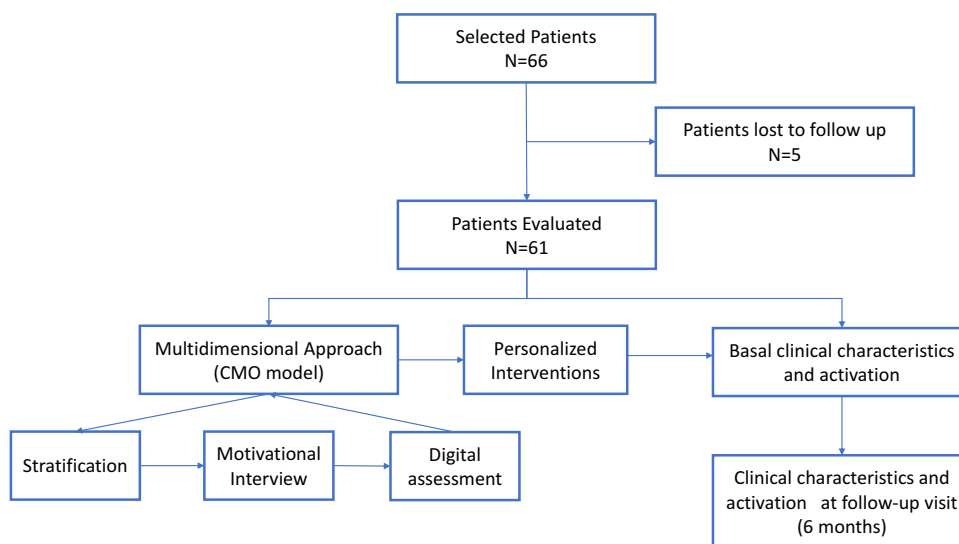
Selected Patients
N=66

Patients lost to follow up
N=5

Patients Evaluated
N=61

Multidimensional Approach
(CMO model)

Personalized
Interventions

Basal clinical characteristics
and activation

Stratification

Motivational
Interview

Digital
assessment

Clinical characteristics and
activation at follow-up visit
(6 months)